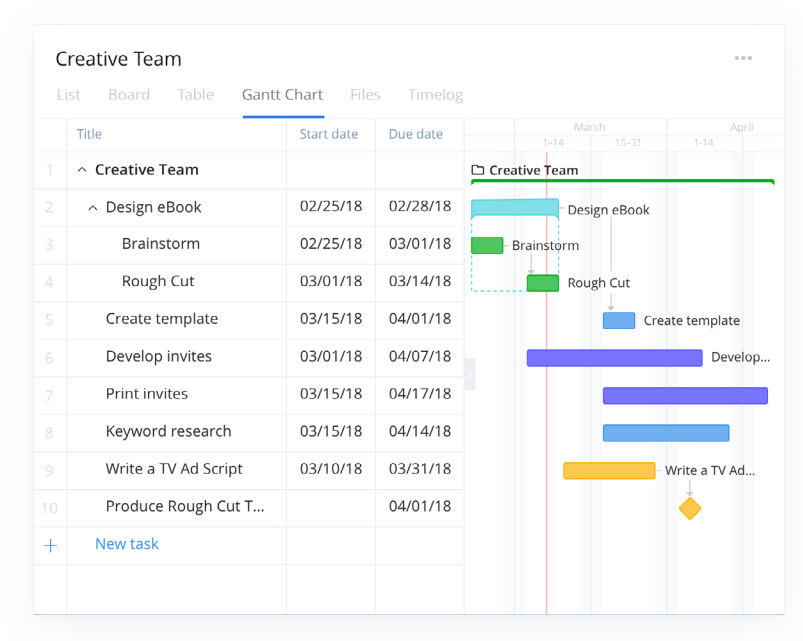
Creative Team

List Board Table Gantt Chart Files Timelog

|  | Title | Start date | Due date |
|---|---|---|---|
| 1 | Creative Team | | |
| 2 | Design eBook | 02/25/18 | 02/28/18 |
| 3 | Brainstorm | 02/25/18 | 03/01/18 |
| 4 | Rough Cut | 03/01/18 | 03/14/18 |
| 5 | Create template | 03/15/18 | 04/01/18 |
| 6 | Develop invites | 03/01/18 | 04/07/18 |
| 7 | Print invites | 03/15/18 | 04/17/18 |
| 8 | Keyword research | 03/15/18 | 04/14/18 |
| 9 | Write a TV Ad Script | 03/10/18 | 03/31/18 |
| 10 | Produce Rough Cut T... | | 04/01/18 |
| + | New task | | |

March April
1–14 15–31 1–14

Creative Team
Design eBook
Brainstorm
Rough Cut
Create template
Develop...
Write a TV Ad...